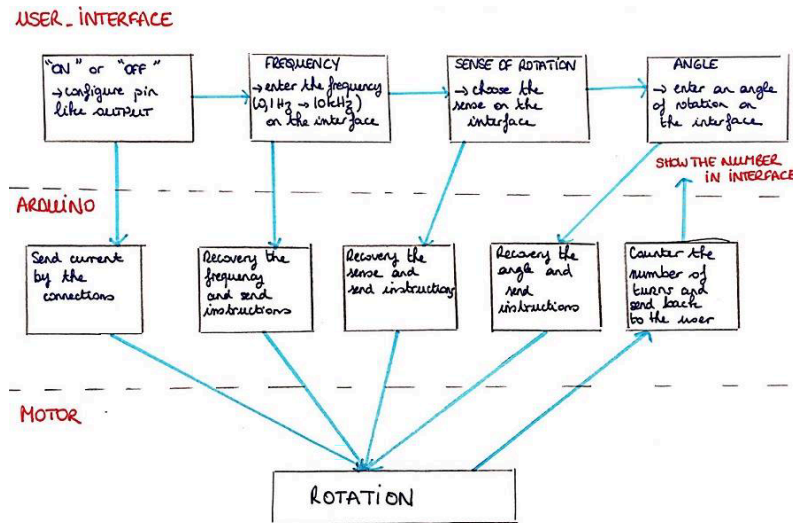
USER_INTERFACE

"ON" or "OFF"
→ configure pin like output

FREQUENCY
→ enter the frequency (0,1 Hz → 10kHz) on the interface

SENSE OF ROTATION
→ choose the sense on the interface

ANGLE
→ enter an angle of rotation on the interface

SHOW THE NUMBER IN INTERFACE

ARDUINO

Send current by the connections

Recovery the frequency and send instructions

Recovery the sense and send instructions

Recovery the angle and send instructions

Counter the number of turns and send back to the user

MOTOR

ROTATION